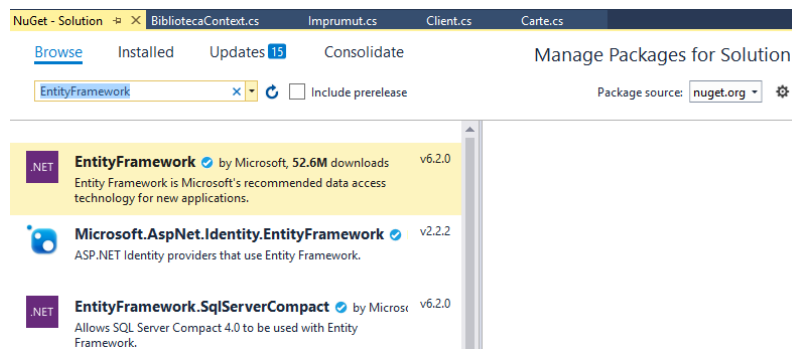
NuGet - Solution ⊕ × BibliotecaContext.cs Imprumut.cs Client.cs Carte.cs

Browse Installed Updates 15 Consolidate

Manage Packages for Solution

EntityFramework × ▾ ↻ Include prerelease

Package source: nuget.org ▾ ⚙

.NET EntityFramework by Microsoft, 52.6M downloads v6.2.0
Entity Framework is Microsoft's recommended data access technology for new applications.

Microsoft.AspNet.Identity.EntityFramework v2.2.2
ASP.NET Identity providers that use Entity Framework.

.NET EntityFramework.SqlServerCompact by Microso v6.2.0
Allows SQL Server Compact 4.0 to be used with Entity Framework.